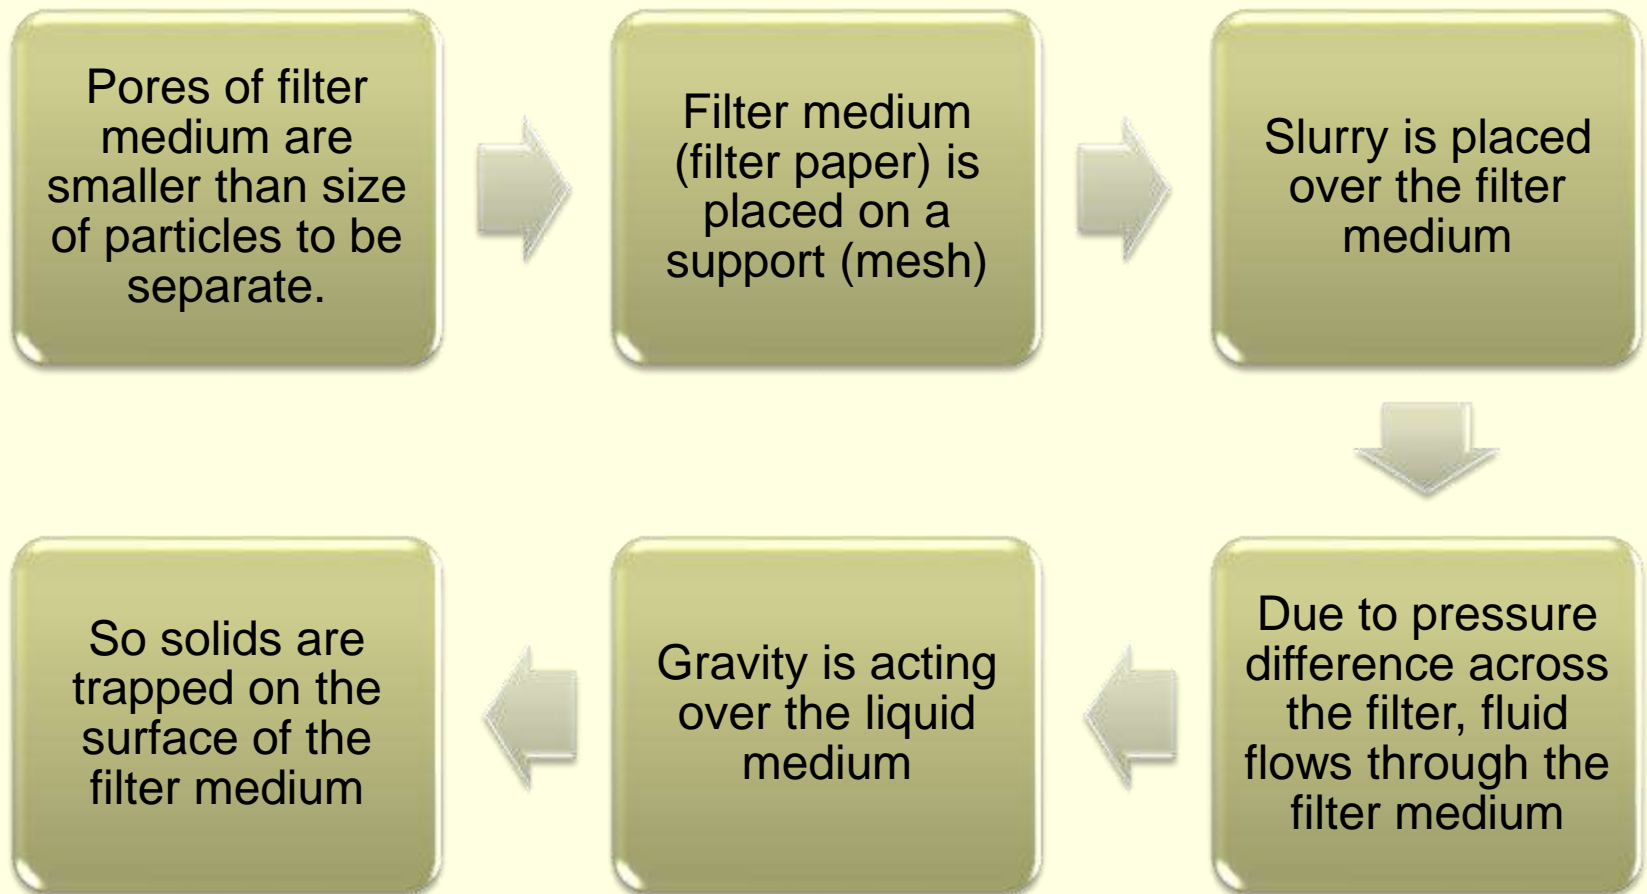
Pores of filter medium are smaller than size of particles to be separate.

Filter medium (filter paper) is placed on a support (mesh)

Slurry is placed over the filter medium

Due to pressure difference across the filter, fluid flows through the filter medium

Gravity is acting over the liquid medium

So solids are trapped on the surface of the filter medium